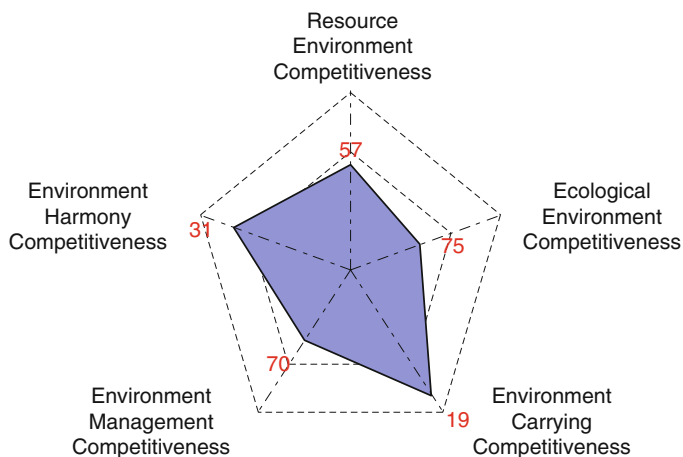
Resource Environment Competitiveness

57

Environment Harmony Competitiveness

31

Ecological Environment Competitiveness

75

70

Environment Management Competitiveness

19

Environment Carrying Competitiveness